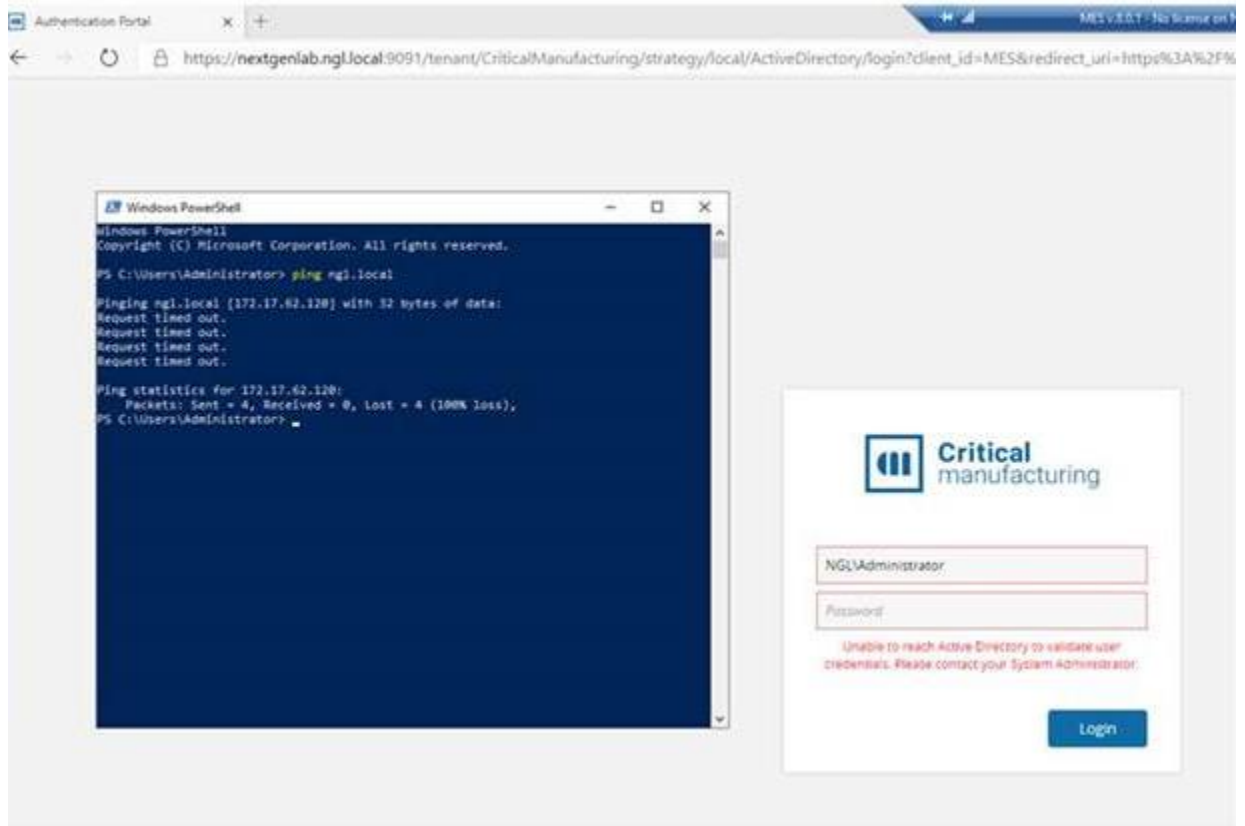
Authentication Portal × +

MES v.8.0.1 - No license on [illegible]

https://nextgenlab.ngl.local:9091/tenant/CriticalManufacturing/strategy/local/ActiveDirectory/login?client_id=MES&redirect_uri=https%3A%2F%

Windows PowerShell

Windows PowerShell
Copyright (C) Microsoft Corporation. All rights reserved.

PS C:\Users\Administrator> ping ngl.local

Pinging ngl.local [172.17.62.120] with 32 bytes of data:
Request timed out.
Request timed out.
Request timed out.
Request timed out.

Ping statistics for 172.17.62.120:
Packets: Sent = 4, Received = 0, Lost = 4 (100% loss),
PS C:\Users\Administrator> _

Critical manufacturing

NGL\Administrator

Password

Unable to reach Active Directory to validate user credentials. Please contact your System Administrator.

Login